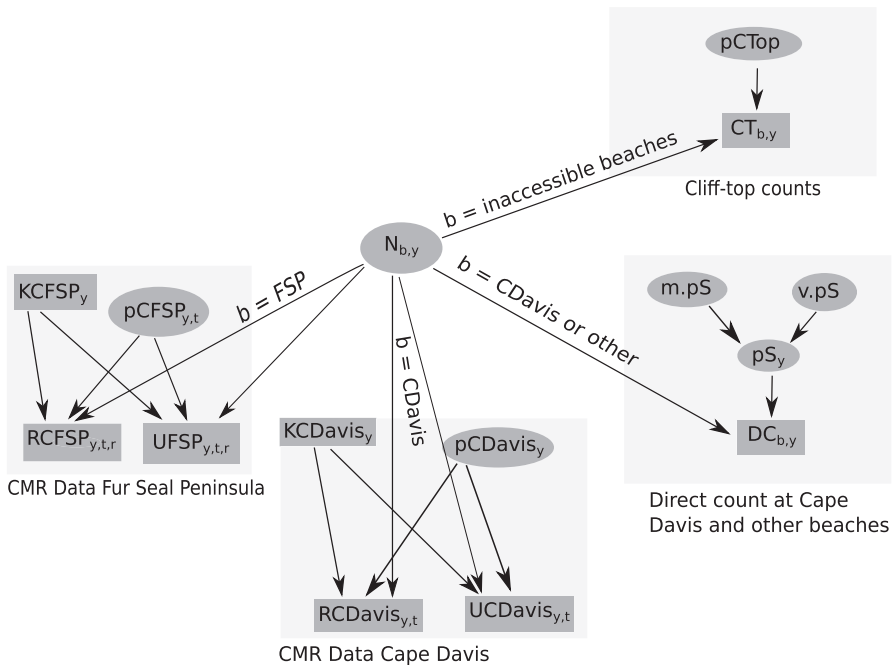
$pCTop$

$CT_{b,y}$

b = inaccessible beaches

Cliff-top counts

$N_{b,y}$

b = CDavis or other

$m.pS$

$v.pS$

$pS_y$

$DC_{b,y}$

Direct count at Cape Davis and other beaches

$KCFSP_y$

$pCFSP_{y,t}$

b = FSP

$RCFSP_{y,t,r}$

$UFSP_{y,t,r}$

CMR Data Fur Seal Peninsula

b = CDavis

$KCDavis_y$

$pCDavis_y$

$RCDavis_{y,t}$

$UCDavis_{y,t}$

CMR Data Cape Davis